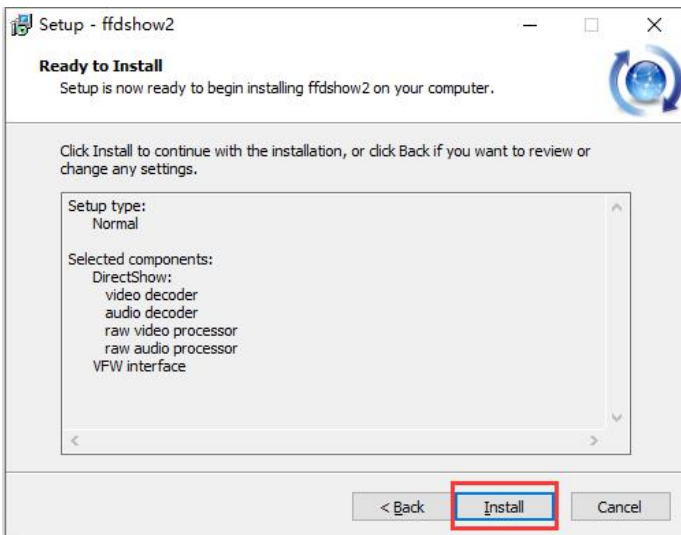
Setup - ffdshow2

Ready to Install
Setup is now ready to begin installing ffdshow2 on your computer.

Click Install to continue with the installation, or click Back if you want to review or change any settings.

Setup type:
Normal

Selected components:
DirectShow:
video decoder
audio decoder
raw video processor
raw audio processor
VFW interface

< Back
Install
Cancel